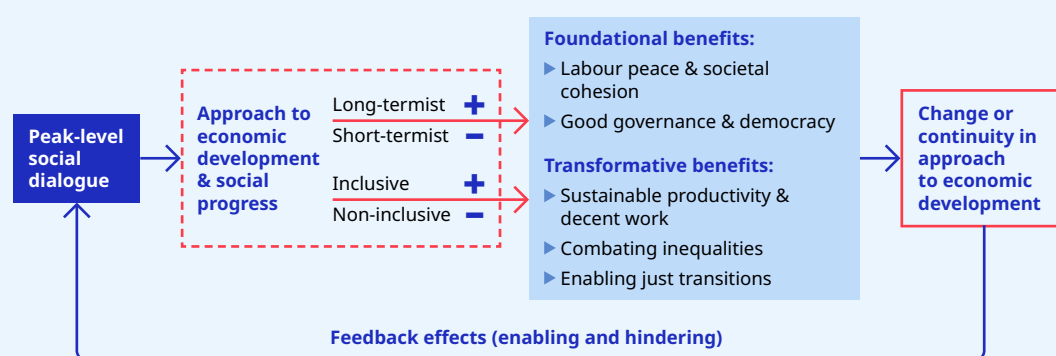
Peak-level social dialogue

Approach to economic development & social progress

Long-termist +
Short-termist −

Inclusive +
Non-inclusive −

Foundational benefits:
▶ Labour peace & societal cohesion
▶ Good governance & democracy

Transformative benefits:
▶ Sustainable productivity & decent work
▶ Combating inequalities
▶ Enabling just transitions

Change or continuity in approach to economic development

Feedback effects (enabling and hindering)